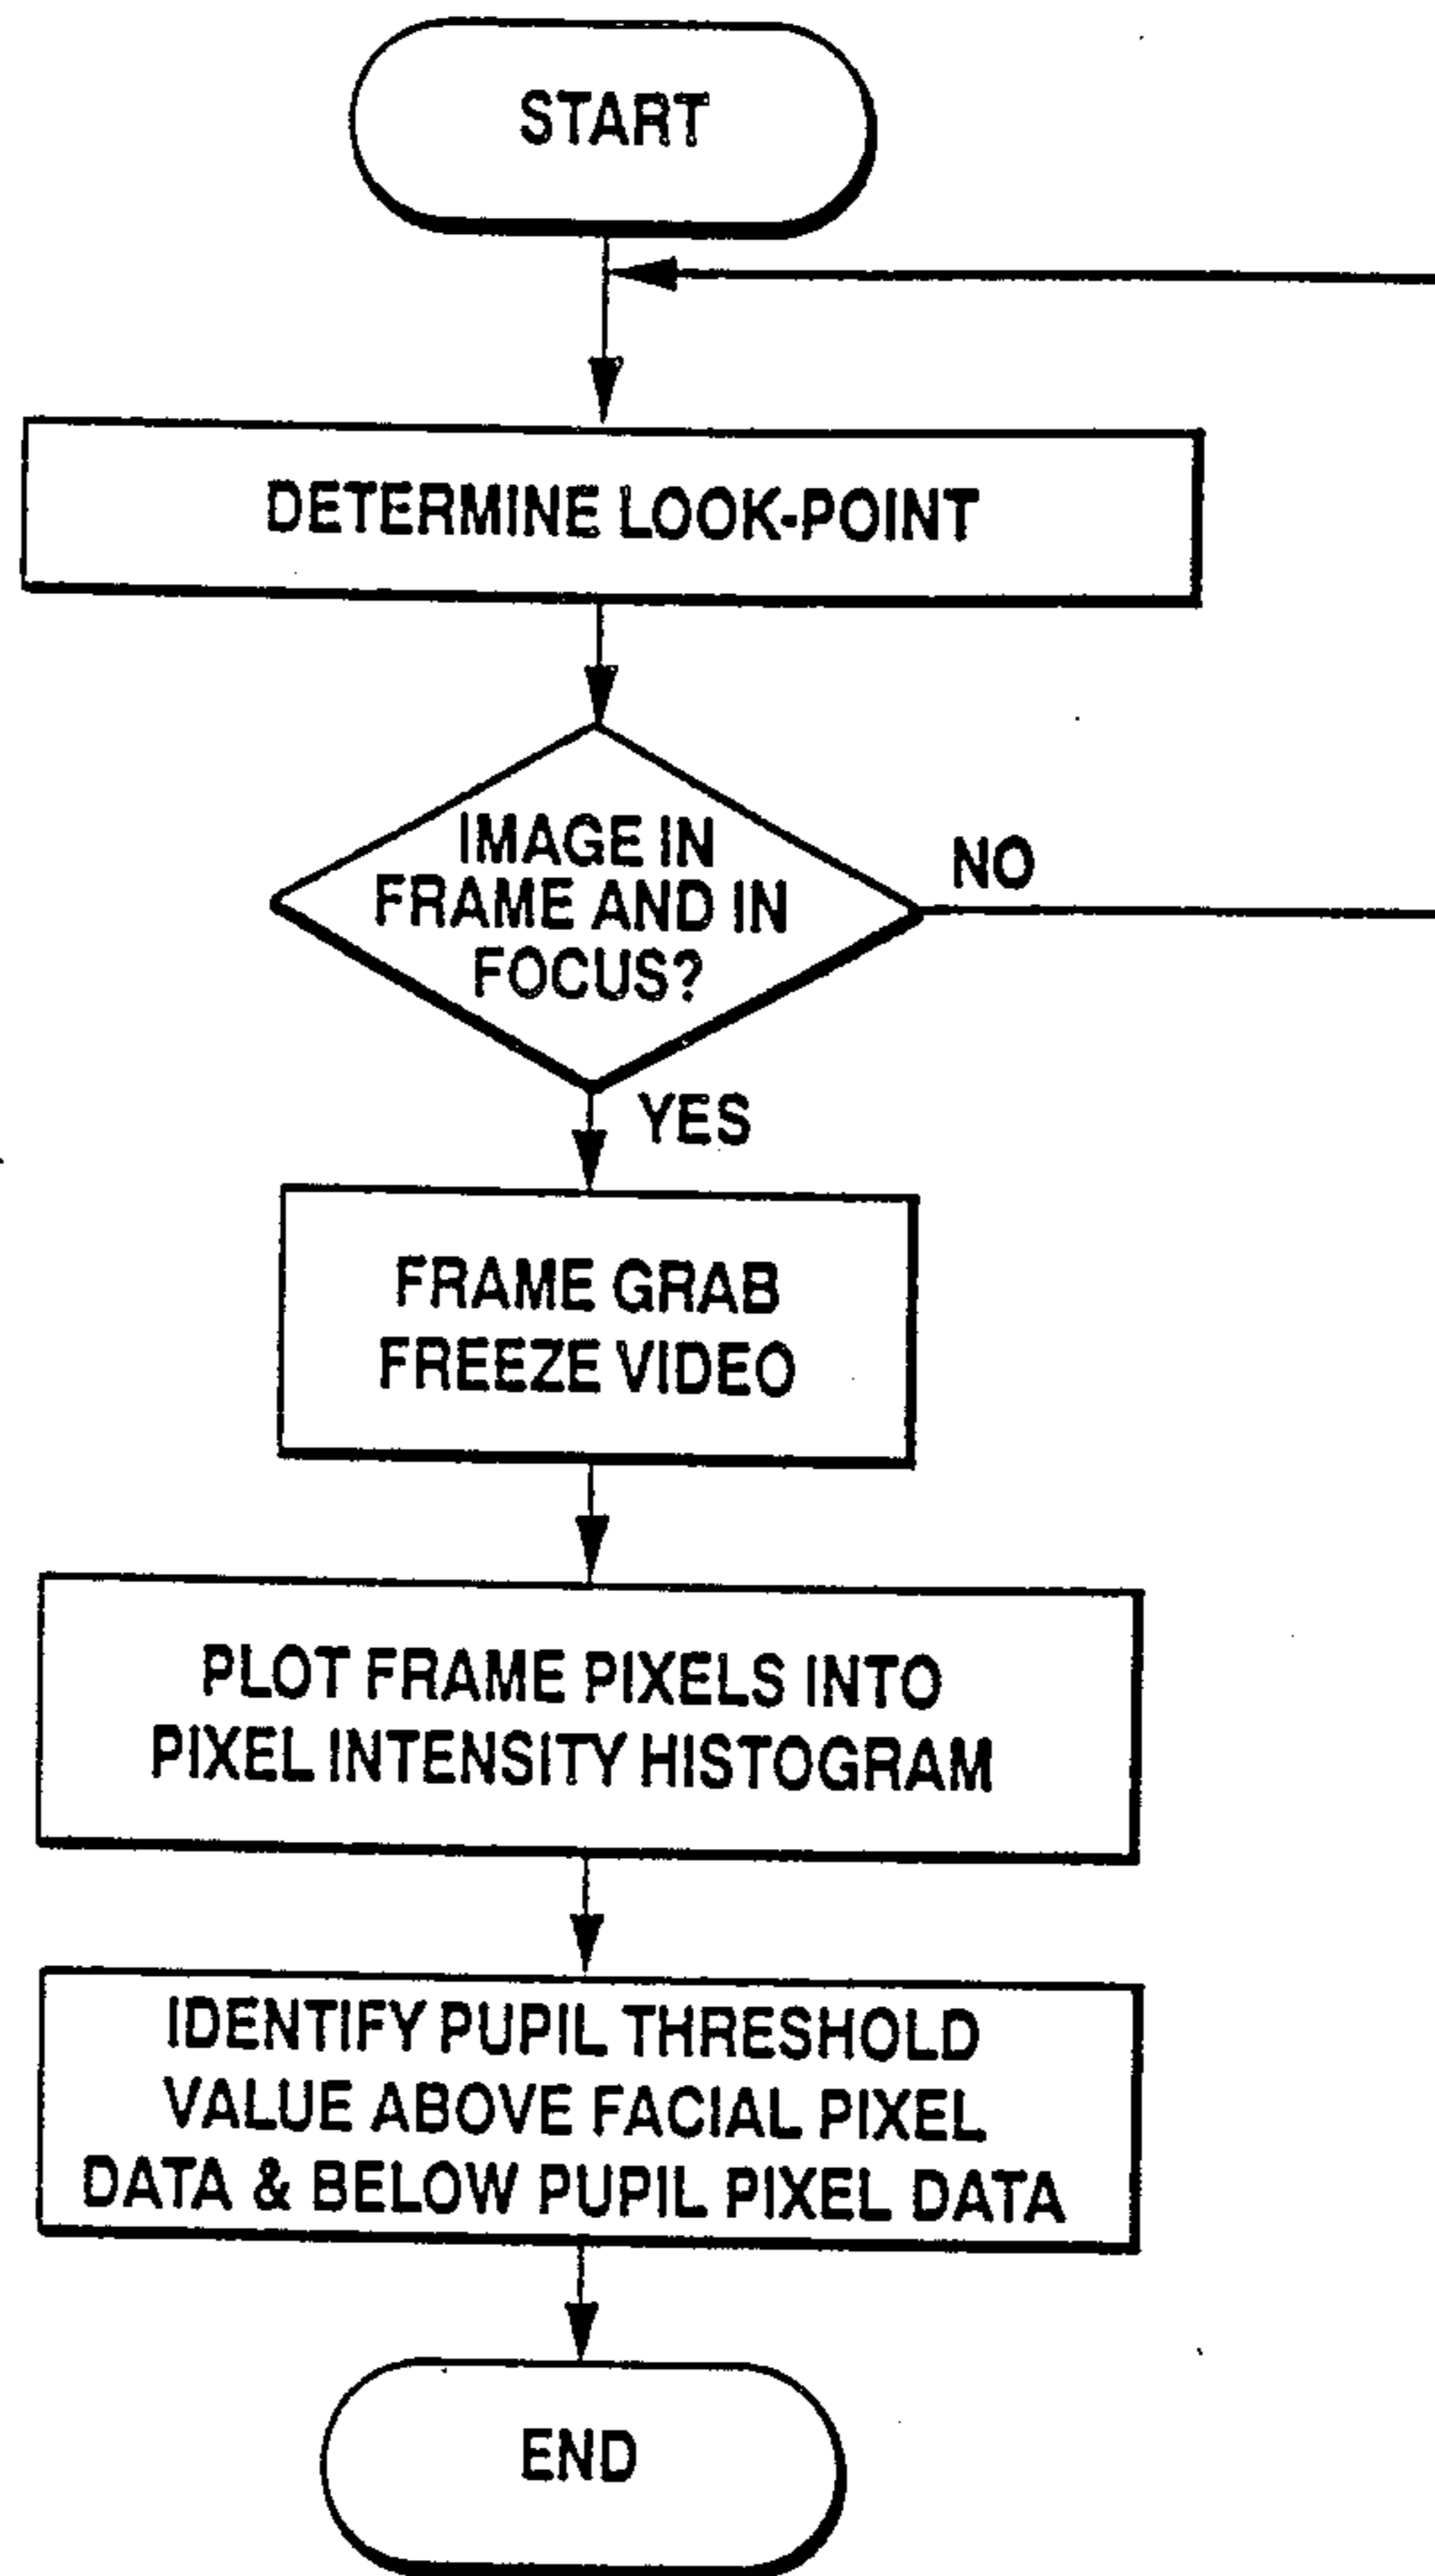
START

DETERMINE LOOK-POINT

IMAGE IN FRAME AND IN FOCUS?

NO

YES

FRAME GRAB FREEZE VIDEO

PLOT FRAME PIXELS INTO PIXEL INTENSITY HISTOGRAM

IDENTIFY PUPIL THRESHOLD VALUE ABOVE FACIAL PIXEL DATA & BELOW PUPIL PIXEL DATA

END